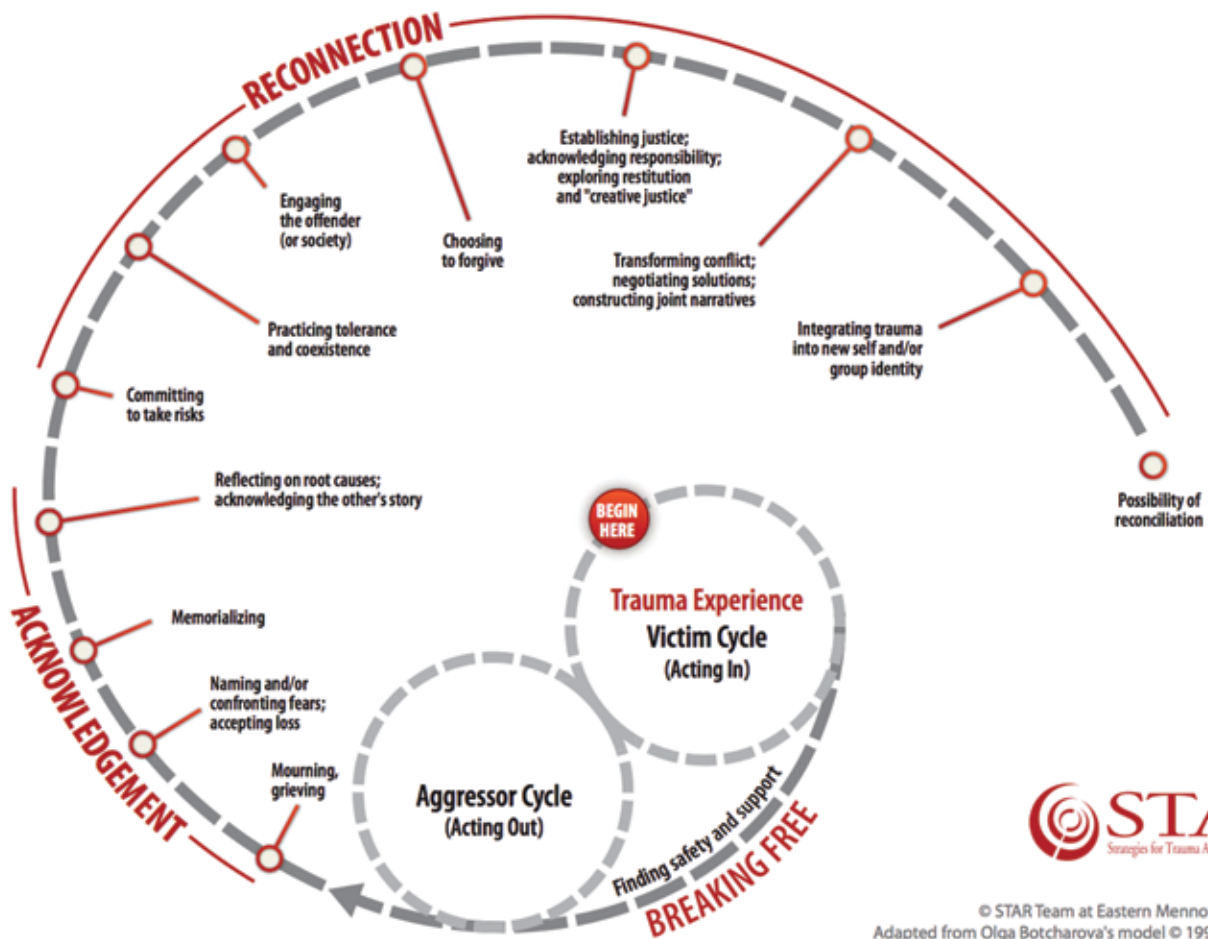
RECONNECTION

Establishing justice; acknowledging responsibility; exploring restitution and "creative justice"

Engaging the offender (or society)

Choosing to forgive

Transforming conflict; negotiating solutions; constructing joint narratives

Integrating trauma into new self and/or group identity

Practicing tolerance and coexistence

Committing to take risks

Reflecting on root causes; acknowledging the other's story

Possibility of reconciliation

BEGIN HERE

Trauma Experience
Victim Cycle
(Acting In)

ACKNOWLEDGEMENT

Memorializing

Naming and/or confronting fears; accepting loss

Mourning, grieving

Aggressor Cycle
(Acting Out)

Finding safety and support

BREAKING FREE

STA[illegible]
Strategies for Trauma A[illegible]

© STAR Team at Eastern Menno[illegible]
Adapted from Olga Botcharova's model © 19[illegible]